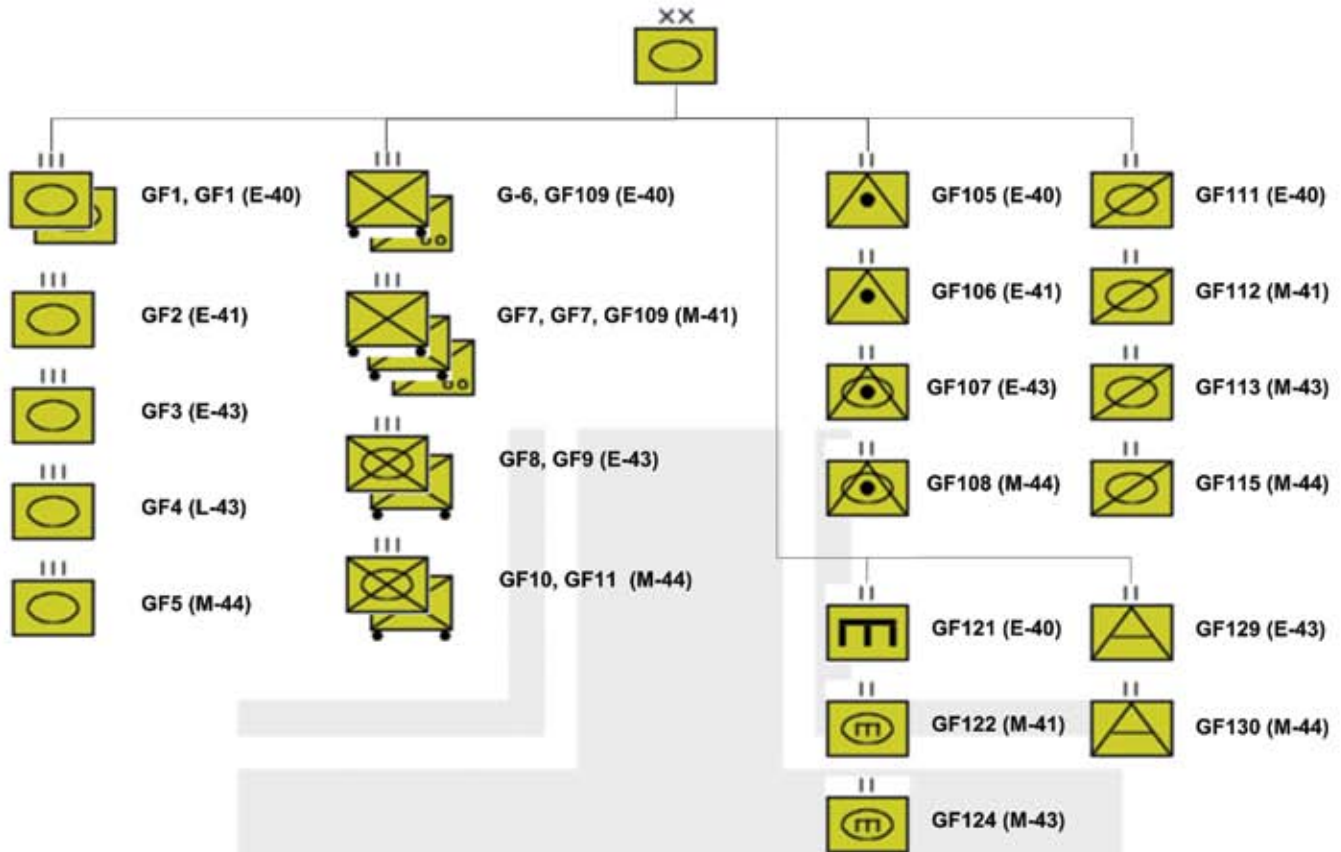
XX

III
GF1, GF1 (E-40)

III
GF2 (E-41)

III
GF3 (E-43)

III
GF4 (L-43)

III
GF5 (M-44)

III
G-6, GF109 (E-40)

III
GF7, GF7, GF109 (M-41)

III
GF8, GF9 (E-43)

III
GF10, GF11 (M-44)

II
GF105 (E-40)

II
GF106 (E-41)

II
GF107 (E-43)

II
GF108 (M-44)

II
GF111 (E-40)

II
GF112 (M-41)

II
GF113 (M-43)

II
GF115 (M-44)

II
GF121 (E-40)

II
GF122 (M-41)

II
GF124 (M-43)

II
GF129 (E-43)

II
GF130 (M-44)